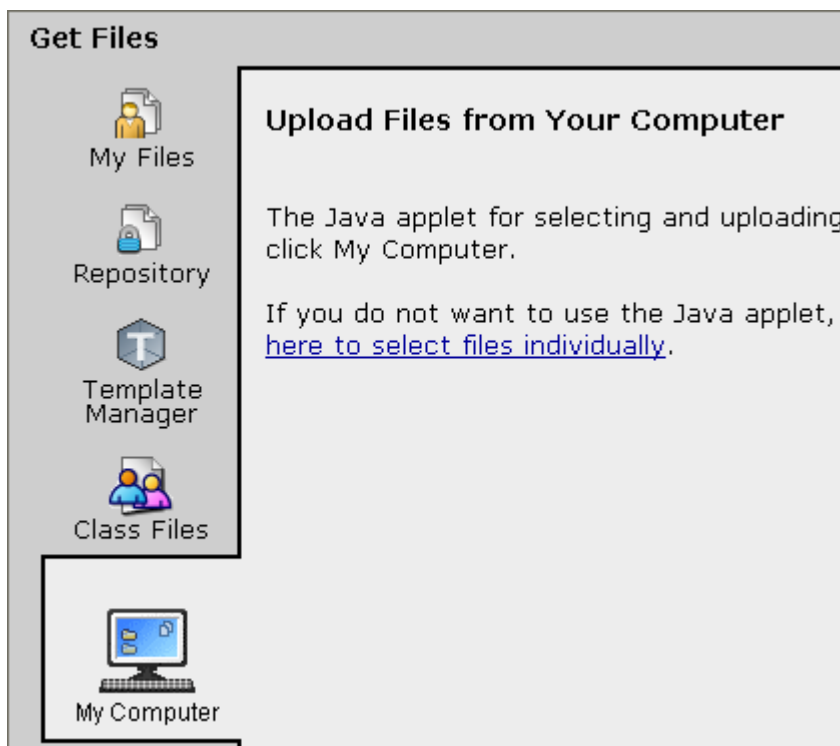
Get Files

My Files

Repository

Template Manager

Class Files

My Computer

Upload Files from Your Computer

The Java applet for selecting and uploading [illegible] click My Computer.

If you do not want to use the Java applet, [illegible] here to select files individually.